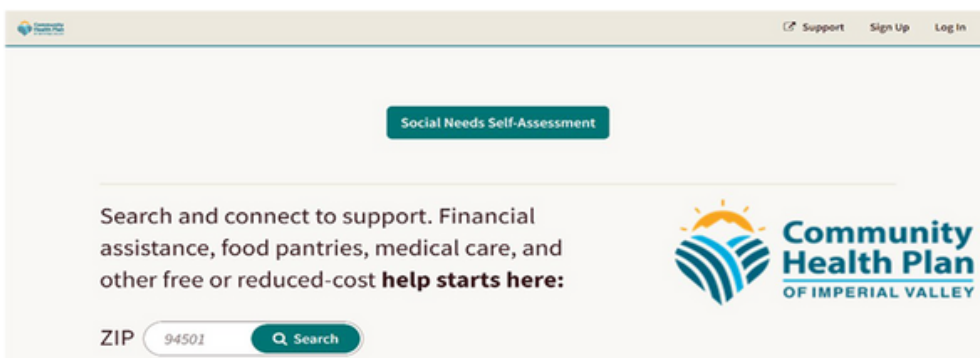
Community Health Plan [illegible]

Support Sign Up Log In

Social Needs Self-Assessment

Search and connect to support. Financial assistance, food pantries, medical care, and other free or reduced-cost **help starts here:**

ZIP 94501 Search

Community Health Plan OF IMPERIAL VALLEY